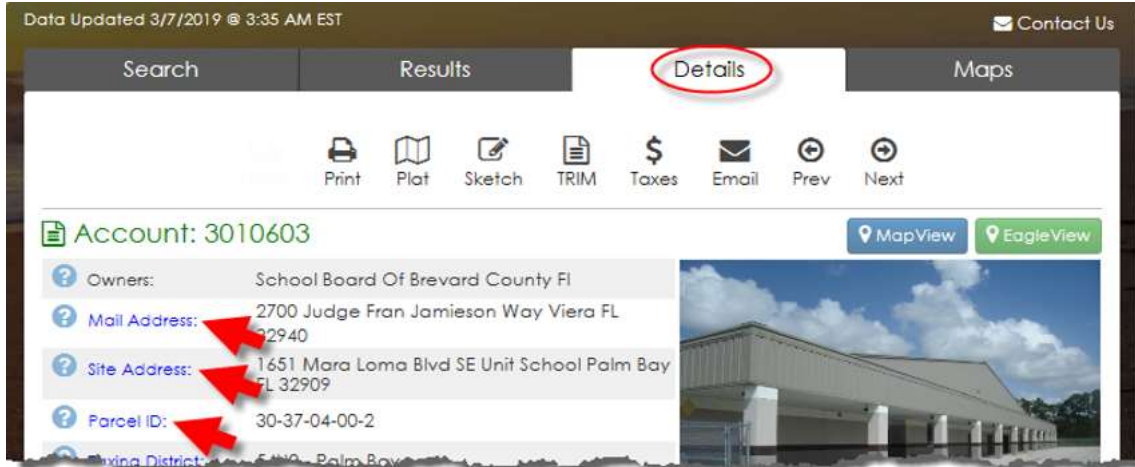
Data Updated 3/7/2019 @ 3:35 AM EST

Contact Us

Search

Results

Details

Maps

Print

Plat

Sketch

TRIM

Taxes

Email

Prev

Next

Account: 3010603

MapView

EagleView

| | |
|---|---|
| Owners: | School Board Of Brevard County Fl |
| Mail Address: | 2700 Judge Fran Jamieson Way Viera FL 32940 |
| Site Address: | 1651 Mara Loma Blvd SE Unit School Palm Bay FL 32909 |
| Parcel ID: | 30-37-04-00-2 |
| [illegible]xing District: | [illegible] - Palm Bay |